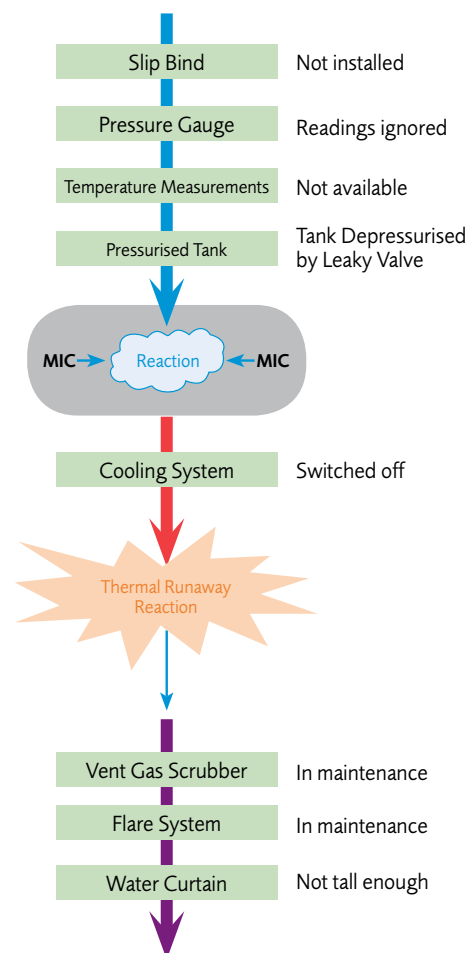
Slip Bind
Not installed

Pressure Gauge
Readings ignored

Temperature Measurements
Not available

Pressurised Tank
Tank Depressurised by Leaky Valve

MIC
Reaction
MIC

Cooling System
Switched off

Thermal Runaway Reaction

Vent Gas Scrubber
In maintenance

Flare System
In maintenance

Water Curtain
Not tall enough